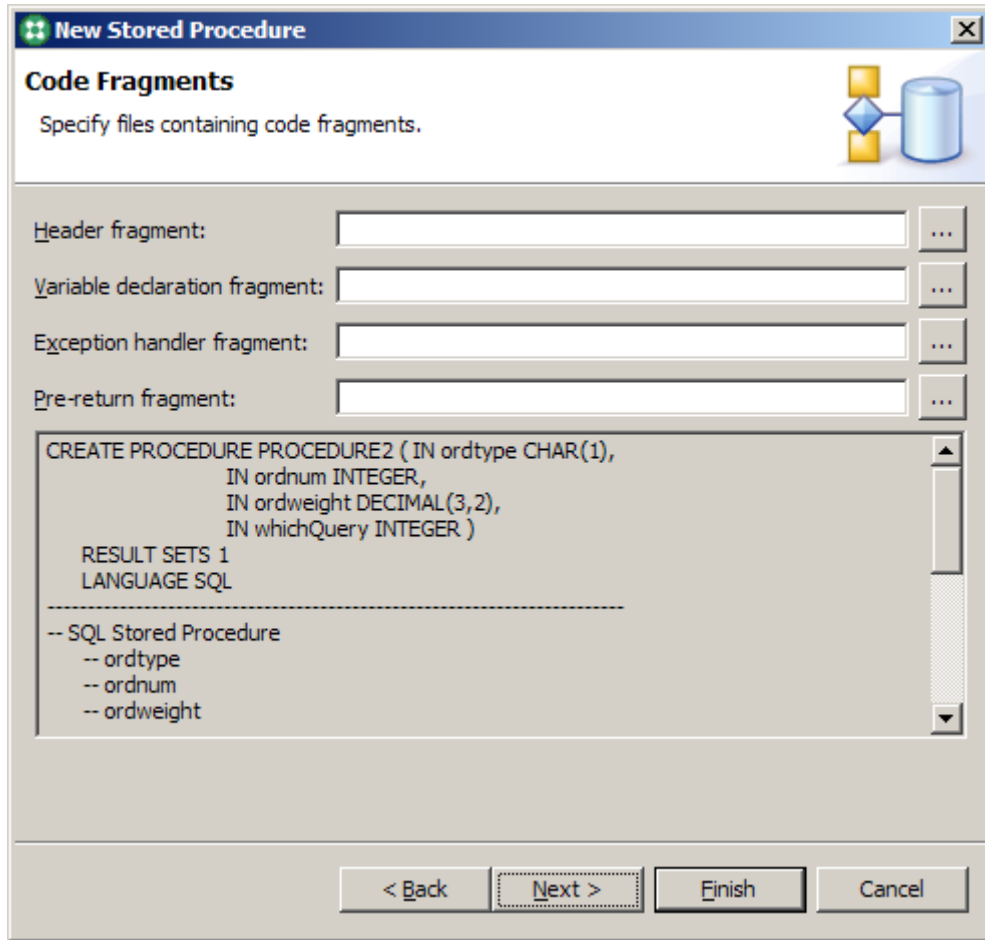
New Stored Procedure

Code Fragments

Specify files containing code fragments.

Header fragment: ...

Variable declaration fragment: ...

Exception handler fragment: ...

Pre-return fragment: ...

CREATE PROCEDURE PROCEDURE2 ( IN ordtype CHAR(1),
IN ordnum INTEGER,
IN ordweight DECIMAL(3,2),
IN whichQuery INTEGER )
RESULT SETS 1
LANGUAGE SQL
------------------------------------------------------------------------
-- SQL Stored Procedure
-- ordtype
-- ordnum
-- ordweight

< Back | Next > | Finish | Cancel